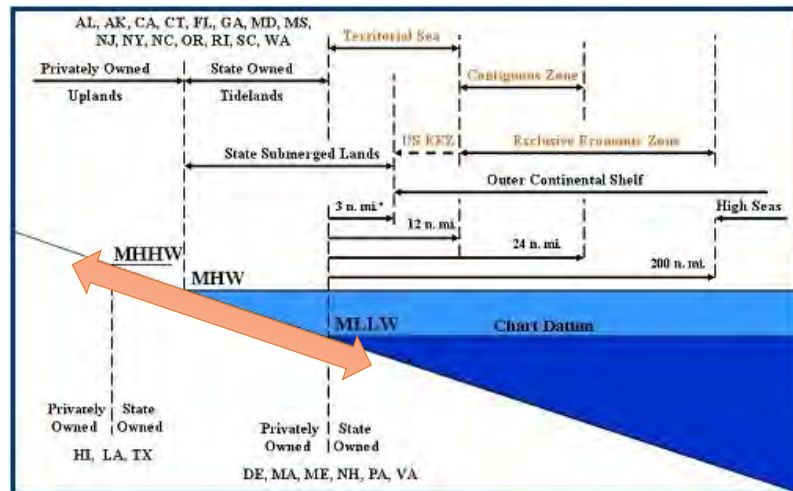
AL, AK, CA, CT, FL, GA, MD, MS, NJ, NY, NC, OR, RI, SC, WA

Territorial Sea

Privately Owned

Uplands

State Owned

Tidelands

Contiguous Zone

US EEZ

Exclusive Economic Zone

State Submerged Lands

Outer Continental Shelf

3 n. mi.*

12 n. mi.

High Seas

24 n. mi.

200 n. mi.

MHHW

MHW

MLLW

Chart Datum

Privately Owned

State Owned

HI, LA, TX

Privately Owned

State Owned

DE, MA, ME, NH, PA, VA